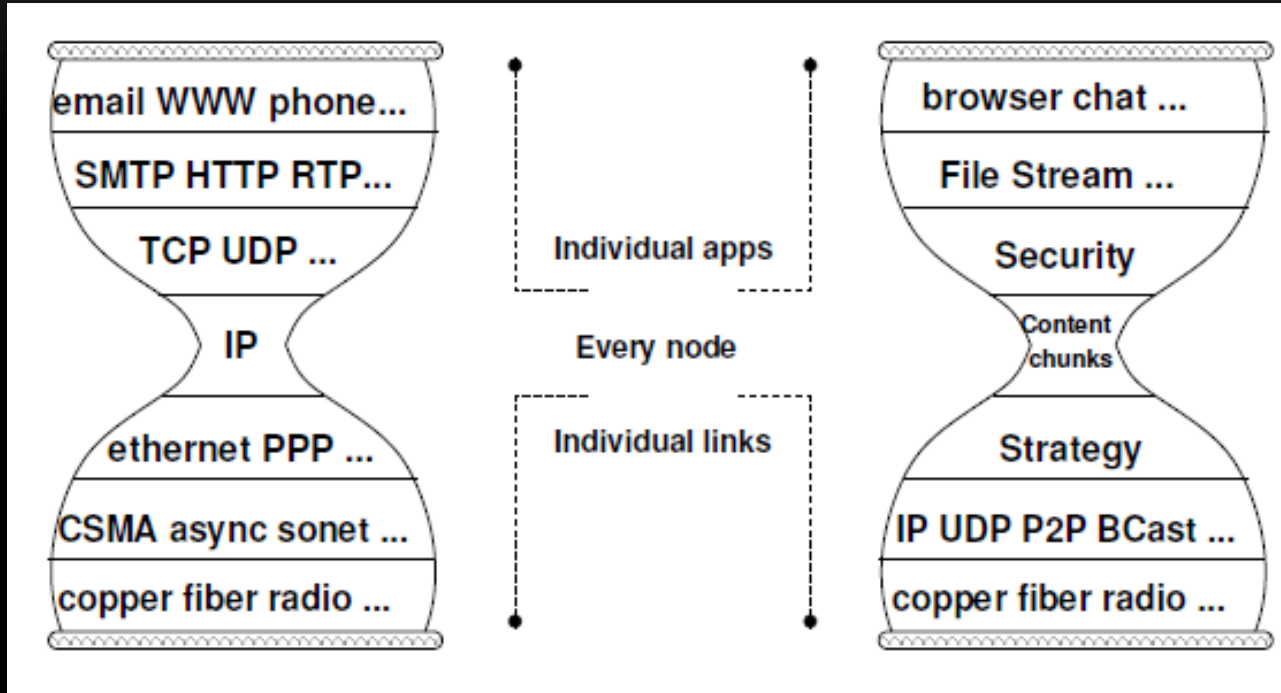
email WWW phone...
SMTP HTTP RTP...
TCP UDP ...
IP
ethernet PPP ...
CSMA async sonet ...
copper fiber radio ...

Individual apps
Every node
Individual links

browser chat ...
File Stream ...
Security
Content chunks
Strategy
IP UDP P2P BCast ...
copper fiber radio ...